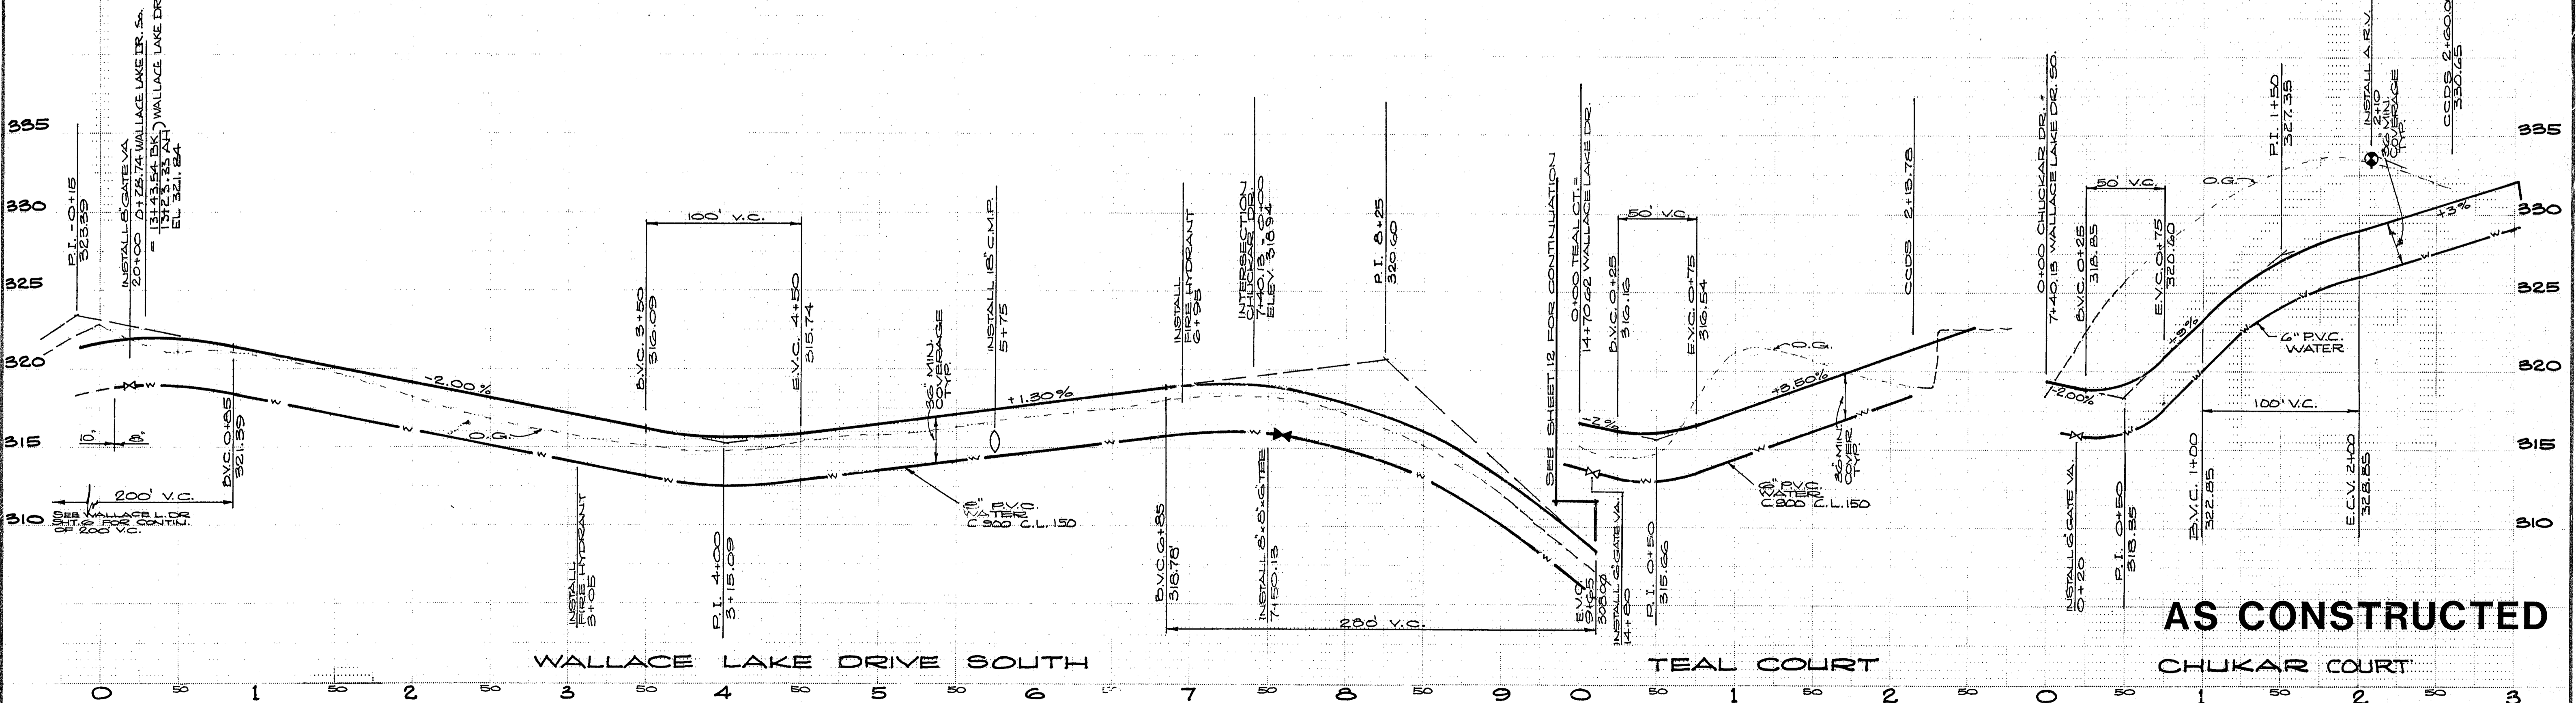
335
330
325
320
315
310

P.I. 0+15
323.39

INSTALL 8" GATE VA.
20+00 0+78.74 WALLACE LAKE DR. So.
= 13+43.54 BK.) WALLACE LAKE DR.
13+23.33 AH.)
EL 321.84

10' 8'

SEE WALLACE L. DR.
SHT. 6 FOR CONTIN.
OF 200' V.C.

200' V.C.

B.V.C. 0+85
321.39

-2.00%

O.G.

INSTALL
FIRE HYDRANT
3+05

100' V.C.

B.V.C. 3+50
316.09

P.I. 4+00
3+15.09

E.V.C. 4+50
315.74

36" MIN.
COVERAGE
TYP.

INSTALL 18" C.M.P.
5+75

+1.30%

6" P.V.C.
WATER
C 900 C.L. 150

INSTALL
FIRE HYDRANT
6+95

B.V.C. 6+85
318.78

INTERSECTION
CHUKAR DR.
7+40.13 / 0+00
ELEV. 318.94

INSTALL 8"x6" TEE
7+50.13

P.I. 8+25
320.60

280' V.C.

SEE SHEET 12 FOR CONTINUATION

E.V.C.
9+65
308.02

WALLACE LAKE DRIVE SOUTH

0+00 TEAL CT. =
14+70.62 WALLACE LAKE DR.

INSTALL 6" GATE VA.
14+80

-2%

50' V.C.

B.V.C. 0+25
316.16

P.I. 0+50
315.66

E.V.C. 0+75
316.54

O.G.

+3.50%

36" MIN.
COVER
TYP.

6" P.V.C.
WATER
C 900 C.L. 150

CCDS 2+13.78

TEAL COURT

0+00 CHUKAR DR. =
7+40.13 WALLACE LAKE DR. SO.

-2.00%

INSTALL 6" GATE VA.
0+20

50' V.C.

B.V.C. 0+25
318.85

P.I. 0+50
318.35

E.V.C. 0+75
320.60

+8%

O.G.

P.I. 1+50
327.35

6" P.V.C.
WATER

100' V.C.

B.V.C. 1+00
322.85

E.C.V. 2+00
328.85

INSTALL A.R.V.
2+10
36" MIN.
COVERAGE
TYP.

+3%

CCDS 2+60.00
330.65

AS CONSTRUCTED

CHUKAR COURT

0 50 1 50 2 50 3 50 4 50 5 50 6 50 7 50 8 50 9 0 50 1 50 2 50 0 50 1 50 2 50 3